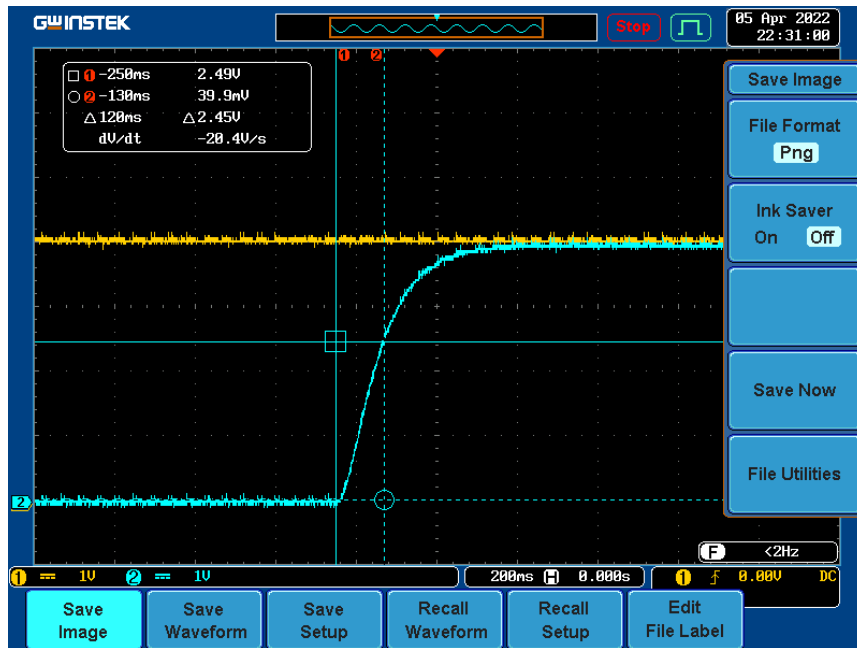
GWINSTEK

Stop

05 Apr 2022
22:31:00

1 2

□ 1 -250ms 2.49V
○ 2 -130ms 39.9mV
△120ms △2.45V
dV/dt -20.4V/s

Save Image

File Format
Png

Ink Saver
On Off

Save Now

File Utilities

2

F <2Hz

1 1V 2 1V 200ms H 0.000s 1 0.00V DC

Save Image

Save Waveform

Save Setup

Recall Waveform

Recall Setup

Edit File Label